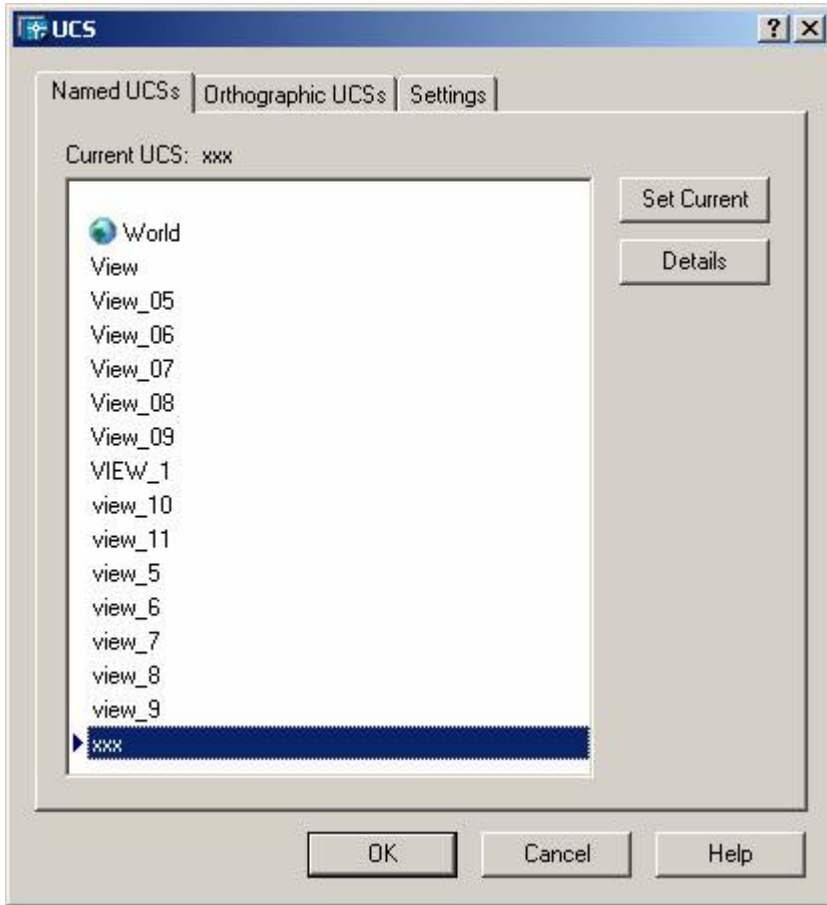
UCS
? X

Named UCSs | Orthographic UCSs | Settings

Current UCS: xxx

World
View
View_05
View_06
View_07
View_08
View_09
VIEW_1
view_10
view_11
view_5
view_6
view_7
view_8
view_9
xxx

Set Current
Details

OK
Cancel
Help